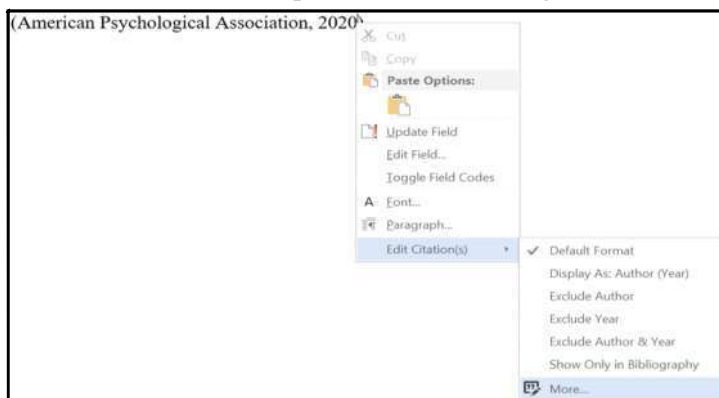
(American Psychological Association, 2020)

Cut
Copy
Paste Options:
Update Field
Edit Field...
Toggle Field Codes
Font...
Paragraph...
Edit Citation(s)

Default Format
Display As: Author (Year)
Exclude Author
Exclude Year
Exclude Author & Year
Show Only in Bibliography
More...